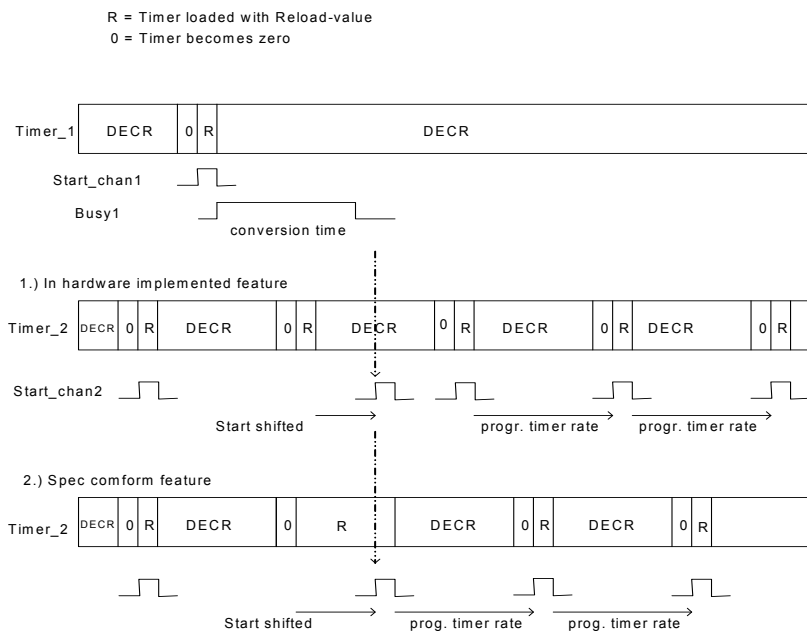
R = Timer loaded with Reload-value
0 = Timer becomes zero

Timer_1 DECR 0 R DECR

Start_chan1

Busy1

conversion time

1.) In hardware implemented feature

Timer_2 DECR 0 R DECR 0 R DECR 0 R DECR 0 R DECR 0 R

Start_chan2

Start shifted

progr. timer rate

progr. timer rate

2.) Spec comform feature

Timer_2 DECR 0 R DECR 0 R DECR 0 R DECR 0 R

Start shifted

prog. timer rate

prog. timer rate